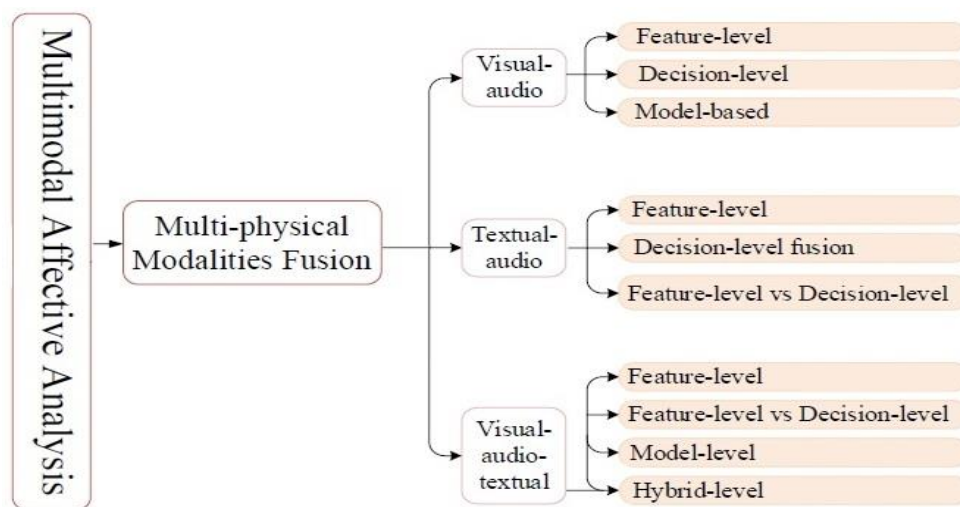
Multimodal Affective Analysis

Multi-physical Modalities Fusion

Visual-audio

Feature-level

Decision-level

Model-based

Textual-audio

Feature-level

Decision-level fusion

Feature-level vs Decision-level

Visual-audio-textual

Feature-level

Feature-level vs Decision-level

Model-level

Hybrid-level